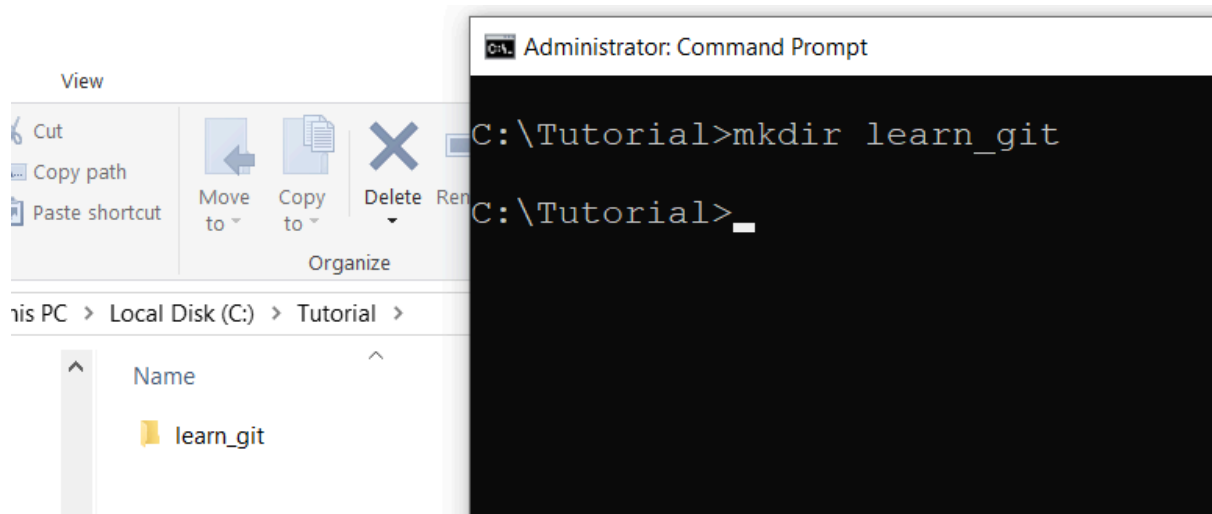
View

Cut
Copy path
Paste shortcut

Move to
Copy to
Delete
Ren

Organize

his PC > Local Disk (C:) > Tutorial >

Name

learn_git

Administrator: Command Prompt

C:\Tutorial>mkdir learn_git

C:\Tutorial>_